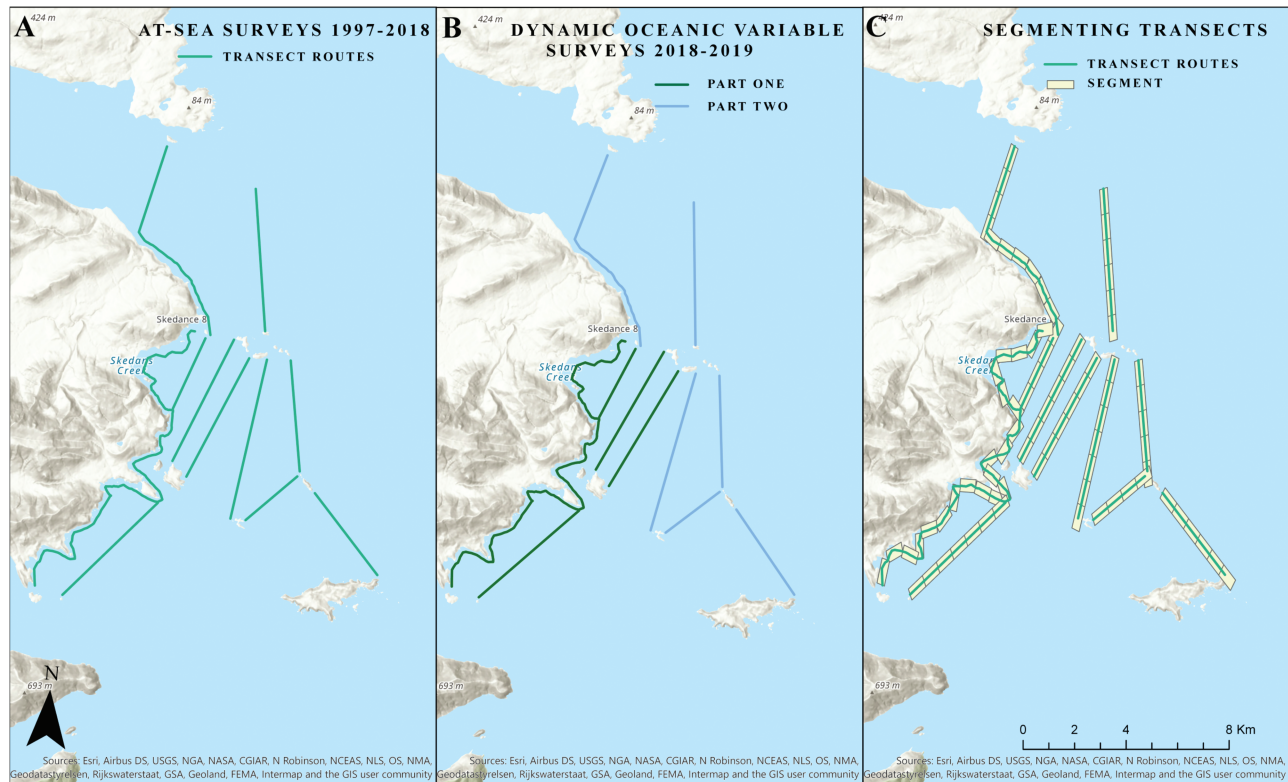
A
424 m
AT-SEA SURVEYS 1997-2018
TRANSECT ROUTES
84 m
Skedance 8
Skedans Creek
693 m
N
Sources: Esri, Airbus DS, USGS, NGA, NASA, CGIAR, N Robinson, NCEAS, NLS, OS, NMA, Geodatastyrelsen, Rijkswaterstaat, GSA, Geoland, FEMA, Intermap and the GIS user community

B
424 m
DYNAMIC OCEANIC VARIABLE SURVEYS 2018-2019
PART ONE
PART TWO
Skedance 8
Skedans Creek
693 m
Sources: Esri, Airbus DS, USGS, NGA, NASA, CGIAR, N Robinson, NCEAS, NLS, OS, NMA, Geodatastyrelsen, Rijkswaterstaat, GSA, Geoland, FEMA, Intermap and the GIS user community

C
424 m
SEGMENTING TRANSECTS
TRANSECT ROUTES
SEGMENT
84 m
Skedance
Skedans Creek
693 m
0 2 4 8 Km
Sources: Esri, Airbus DS, USGS, NGA, NASA, CGIAR, N Robinson, NCEAS, NLS, OS, NMA, Geodatastyrelsen, Rijkswaterstaat, GSA, Geoland, FEMA, Intermap and the GIS user community